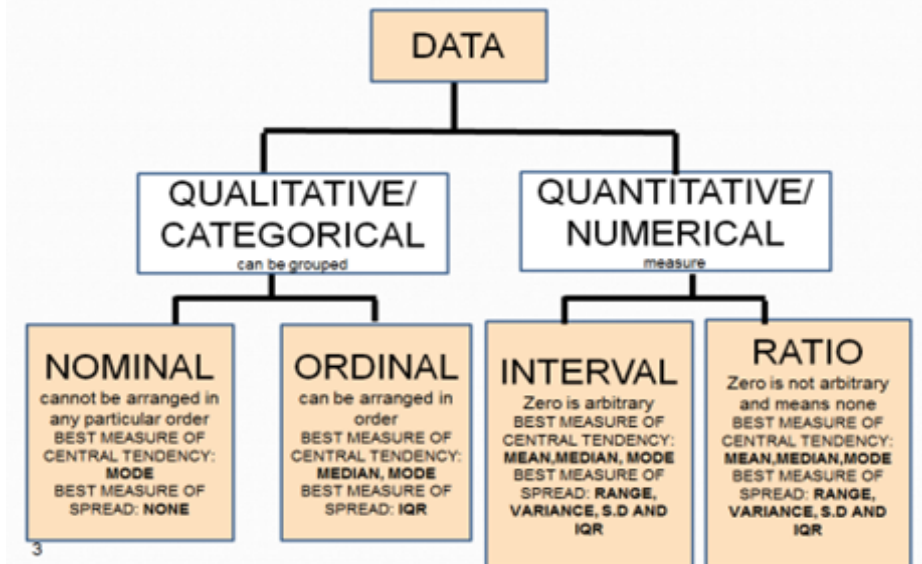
DATA

QUALITATIVE/ CATEGORICAL
can be grouped

QUANTITATIVE/ NUMERICAL
measure

NOMINAL
cannot be arranged in any particular order
BEST MEASURE OF CENTRAL TENDENCY: MODE
BEST MEASURE OF SPREAD: NONE

ORDINAL
can be arranged in order
BEST MEASURE OF CENTRAL TENDENCY: MEDIAN, MODE
BEST MEASURE OF SPREAD: IQR

INTERVAL
Zero is arbitrary
BEST MEASURE OF CENTRAL TENDENCY: MEAN,MEDIAN, MODE
BEST MEASURE OF SPREAD: RANGE, VARIANCE, S.D AND IQR

RATIO
Zero is not arbitrary and means none
BEST MEASURE OF CENTRAL TENDENCY: MEAN,MEDIAN,MODE
BEST MEASURE OF SPREAD: RANGE, VARIANCE, S.D AND IQR

3